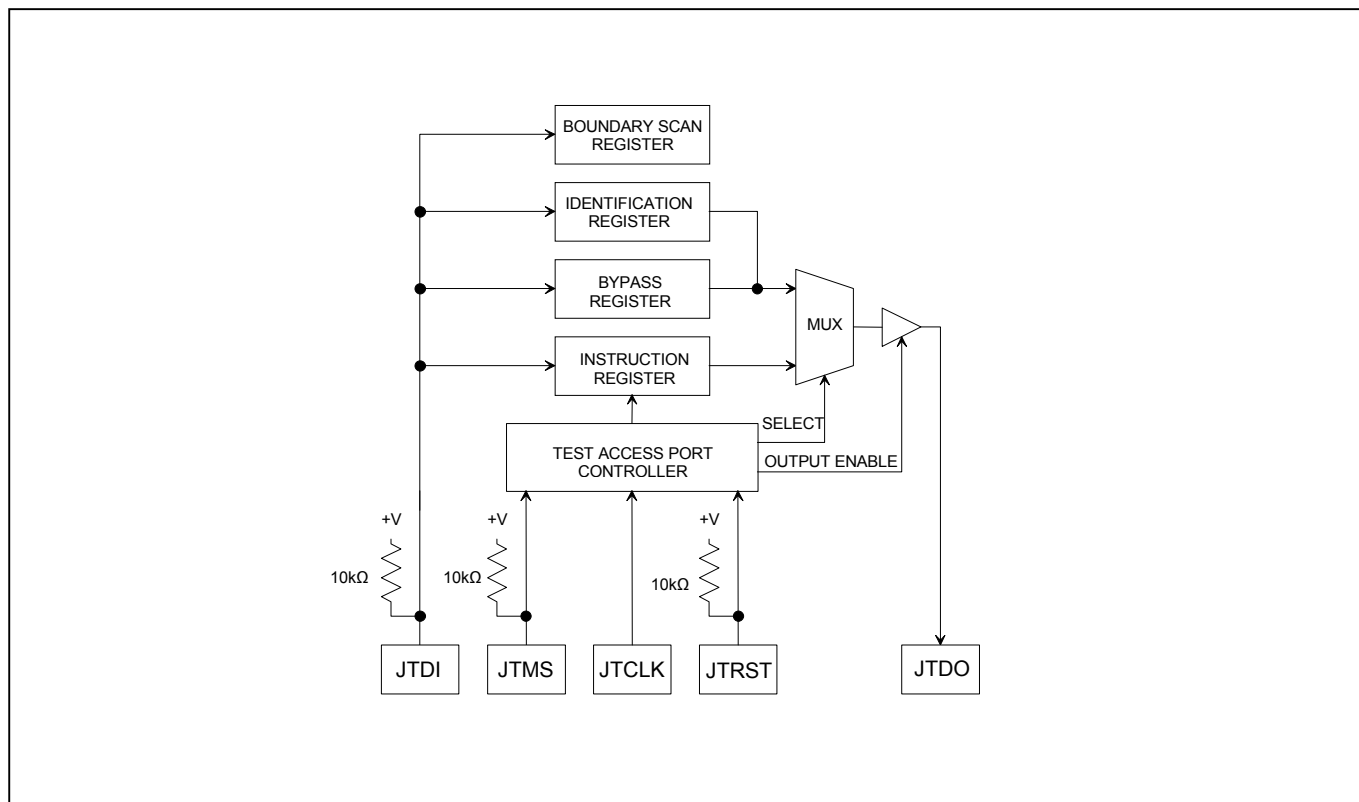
BOUNDARY SCAN REGISTER

IDENTIFICATION REGISTER

BYPASS REGISTER

INSTRUCTION REGISTER

MUX

SELECT

TEST ACCESS PORT CONTROLLER

OUTPUT ENABLE

+V

10kΩ

+V

10kΩ

+V

10kΩ

JTDI

JTMS

JTCLK

JTRST

JTDO